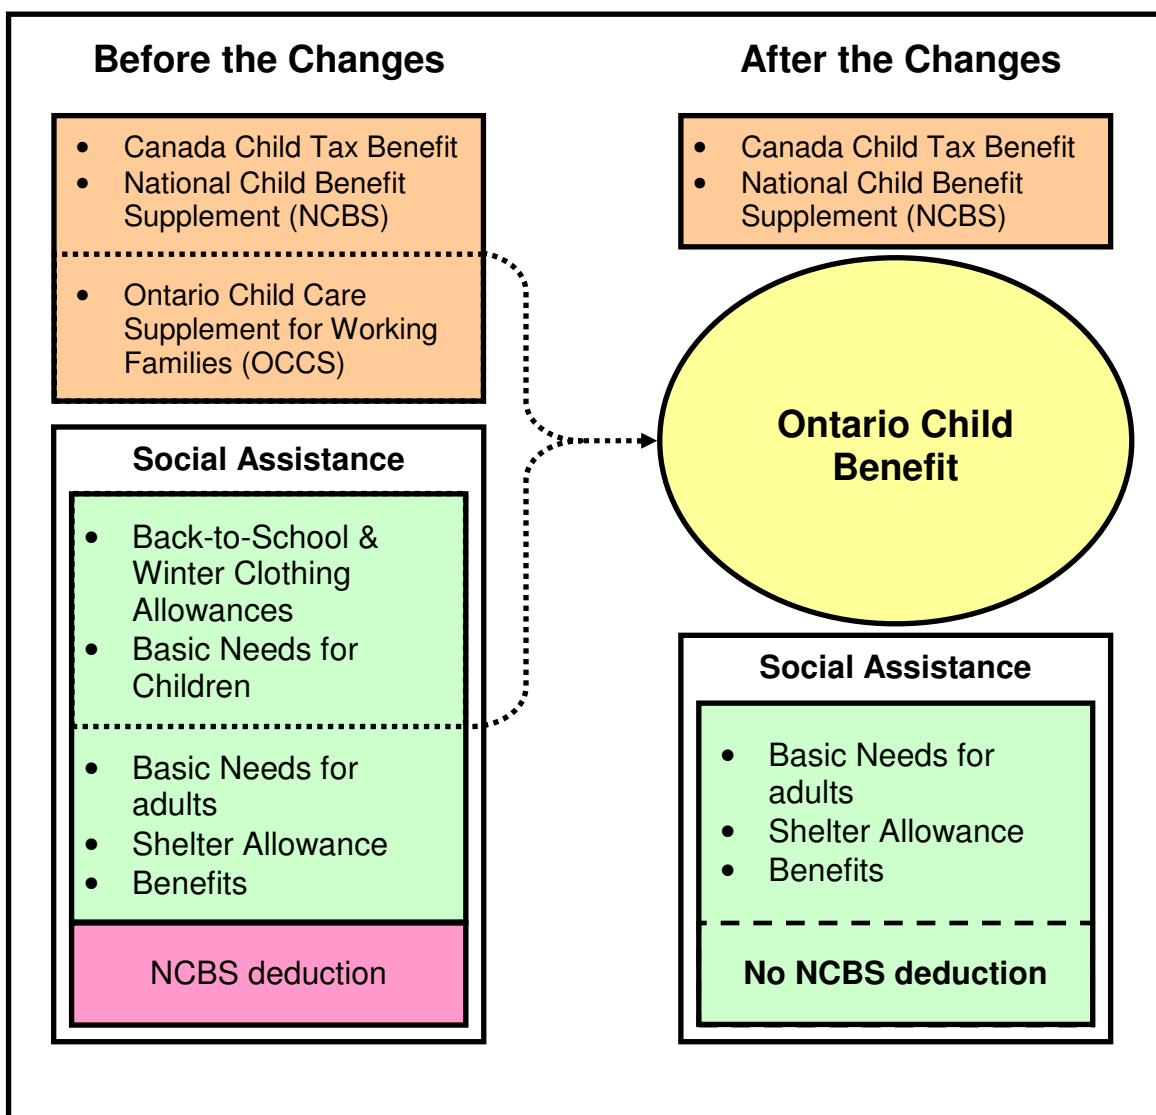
Before the Changes

- Canada Child Tax Benefit
- National Child Benefit Supplement (NCBS)

- Ontario Child Care Supplement for Working Families (OCCS)

Social Assistance

- Back-to-School & Winter Clothing Allowances
- Basic Needs for Children

- Basic Needs for adults
- Shelter Allowance
- Benefits

NCBS deduction

After the Changes

- Canada Child Tax Benefit
- National Child Benefit Supplement (NCBS)

Ontario Child Benefit

Social Assistance

- Basic Needs for adults
- Shelter Allowance
- Benefits

No NCBS deduction